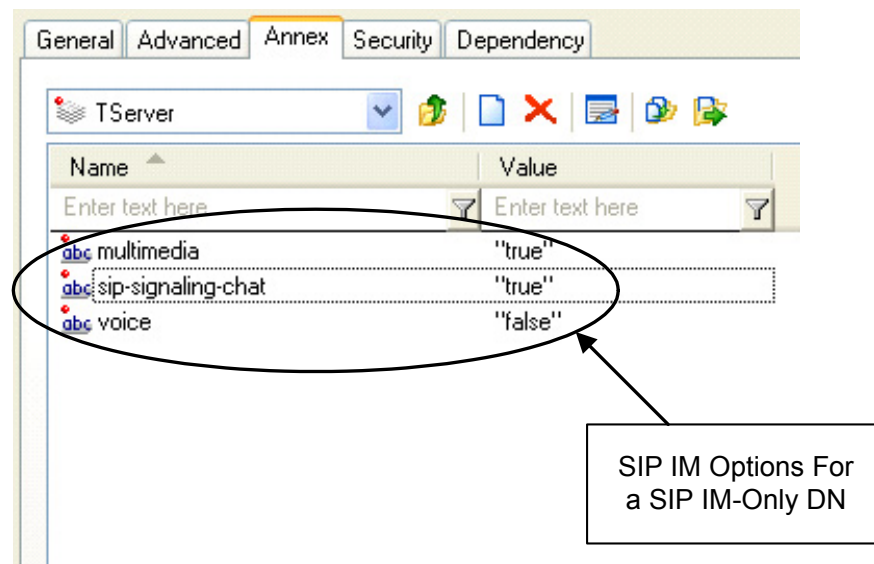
General Advanced Annex Security Dependency

TServer

| Name | Value |
|---|---|
| Enter text here | Enter text here |
| abc multimedia | "true" |
| abc sip-signaling-chat | "true" |
| abc voice | "false" |

SIP IM Options For a SIP IM-Only DN